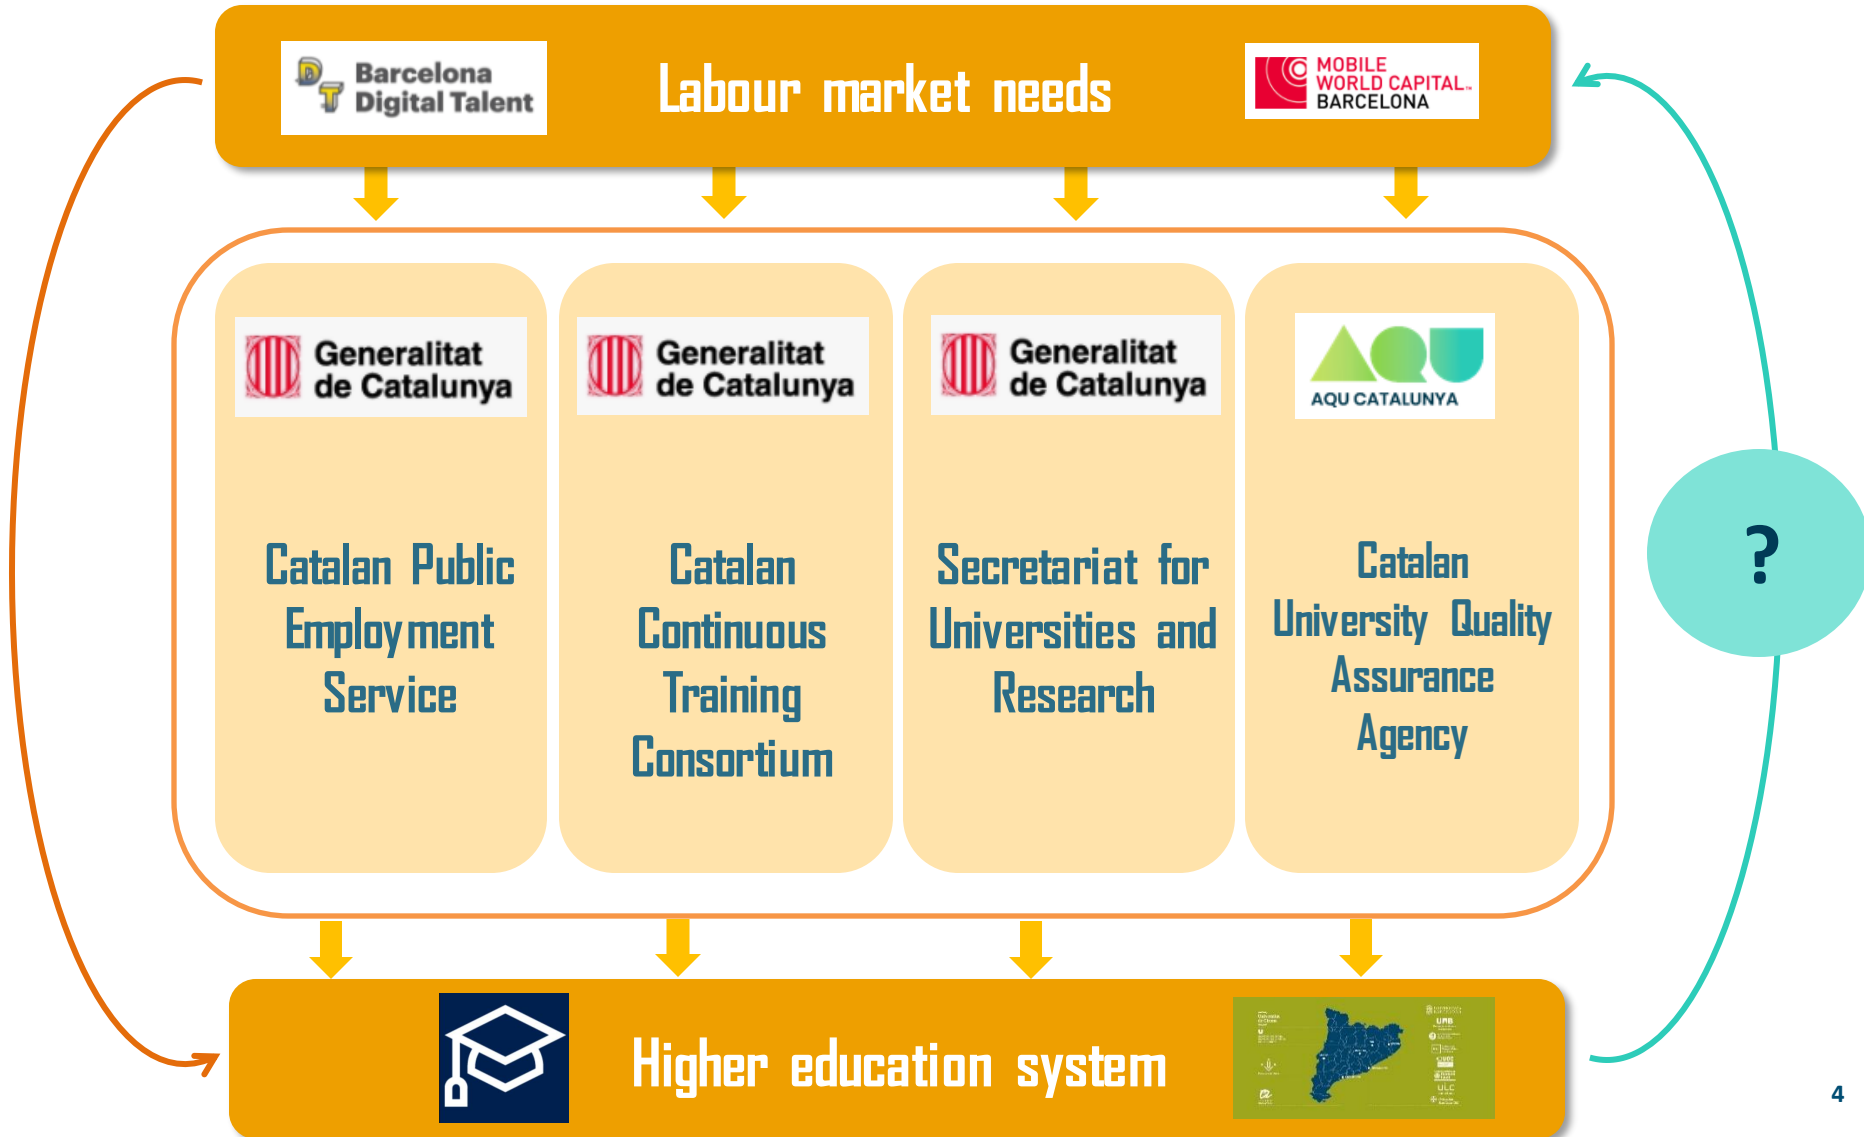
Barcelona Digital Talent

Labour market needs

MOBILE WORLD CAPITAL BARCELONA

Generalitat de Catalunya

Catalan Public Employment Service

Generalitat de Catalunya

Catalan Continuous Training Consortium

Generalitat de Catalunya

Secretariat for Universities and Research

AQU CATALUNYA

Catalan University Quality Assurance Agency

?

Higher education system

4